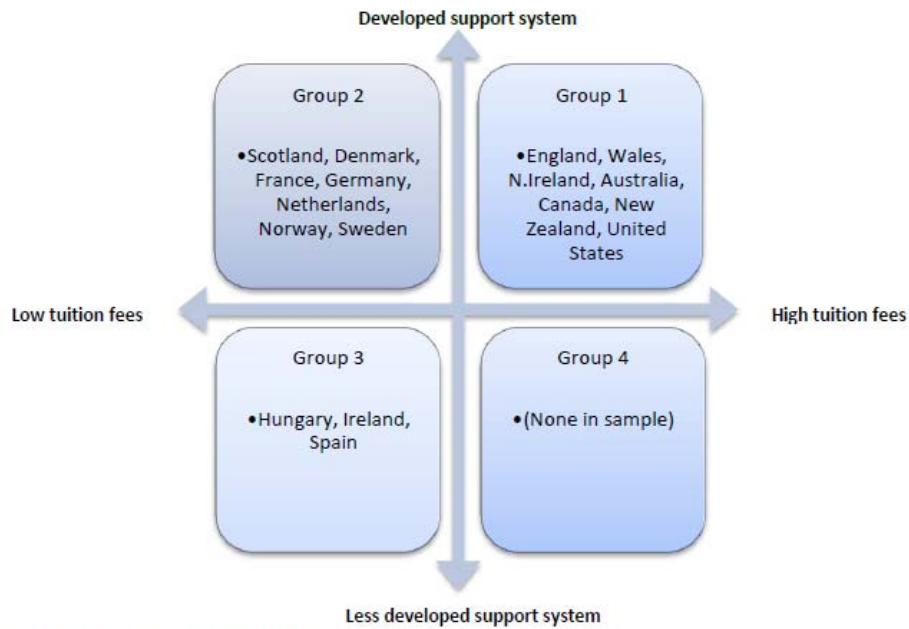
Developed support system

Group 2

•Scotland, Denmark, France, Germany, Netherlands, Norway, Sweden

Group 1

•England, Wales, N.Ireland, Australia, Canada, New Zealand, United States

Low tuition fees

High tuition fees

Group 3

•Hungary, Ireland, Spain

Group 4

•(None in sample)

Less developed support system